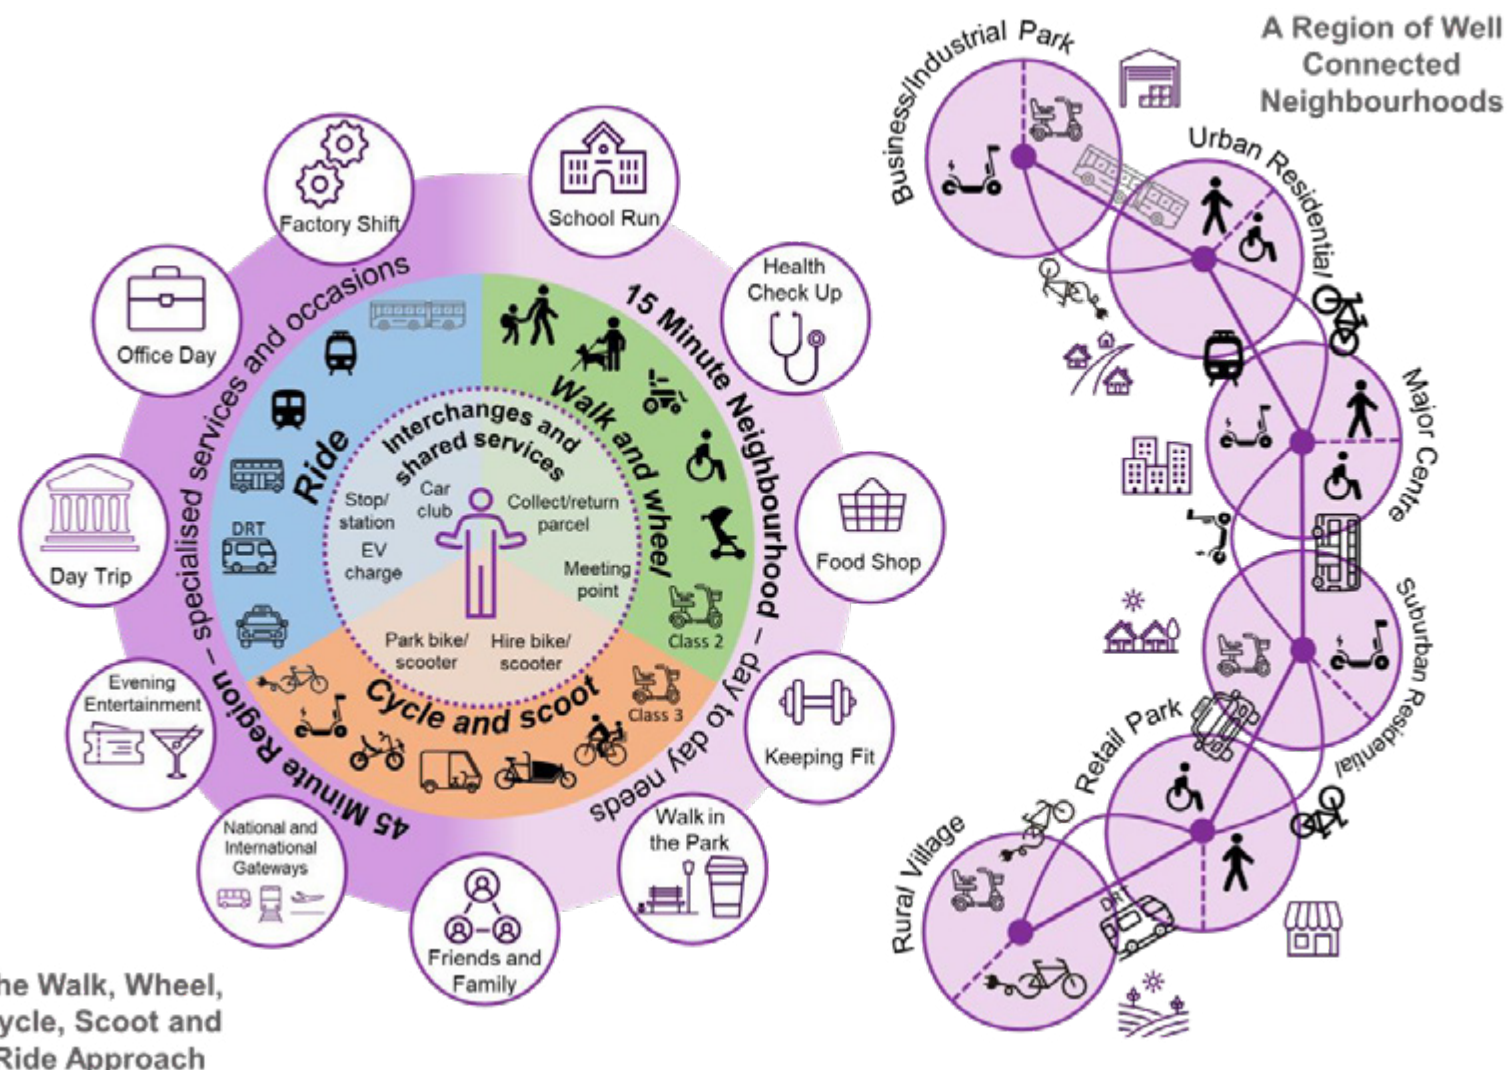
Factory Shift

School Run

Health Check Up

Office Day

Food Shop

Day Trip

Keeping Fit

Evening Entertainment

National and International Gateways

Walk in the Park

Friends and Family

45 Minute Region – specialised services and occasions

15 Minute Neighbourhood – day to day needs

Ride

DRT

Walk and wheel

Class 2

Class 3

Cycle and scoot

Interchanges and shared services

Stop/ station

Car club

EV charge

Collect/return parcel

Meeting point

Park bike/ scooter

Hire bike/ scooter

he Walk, Wheel, ycle, Scoot and Ride Approach

A Region of Well Connected Neighbourhoods

Business/Industrial Park

Urban Residential

Major Centre

Suburban Residential

Retail Park

Rural Village

DRT